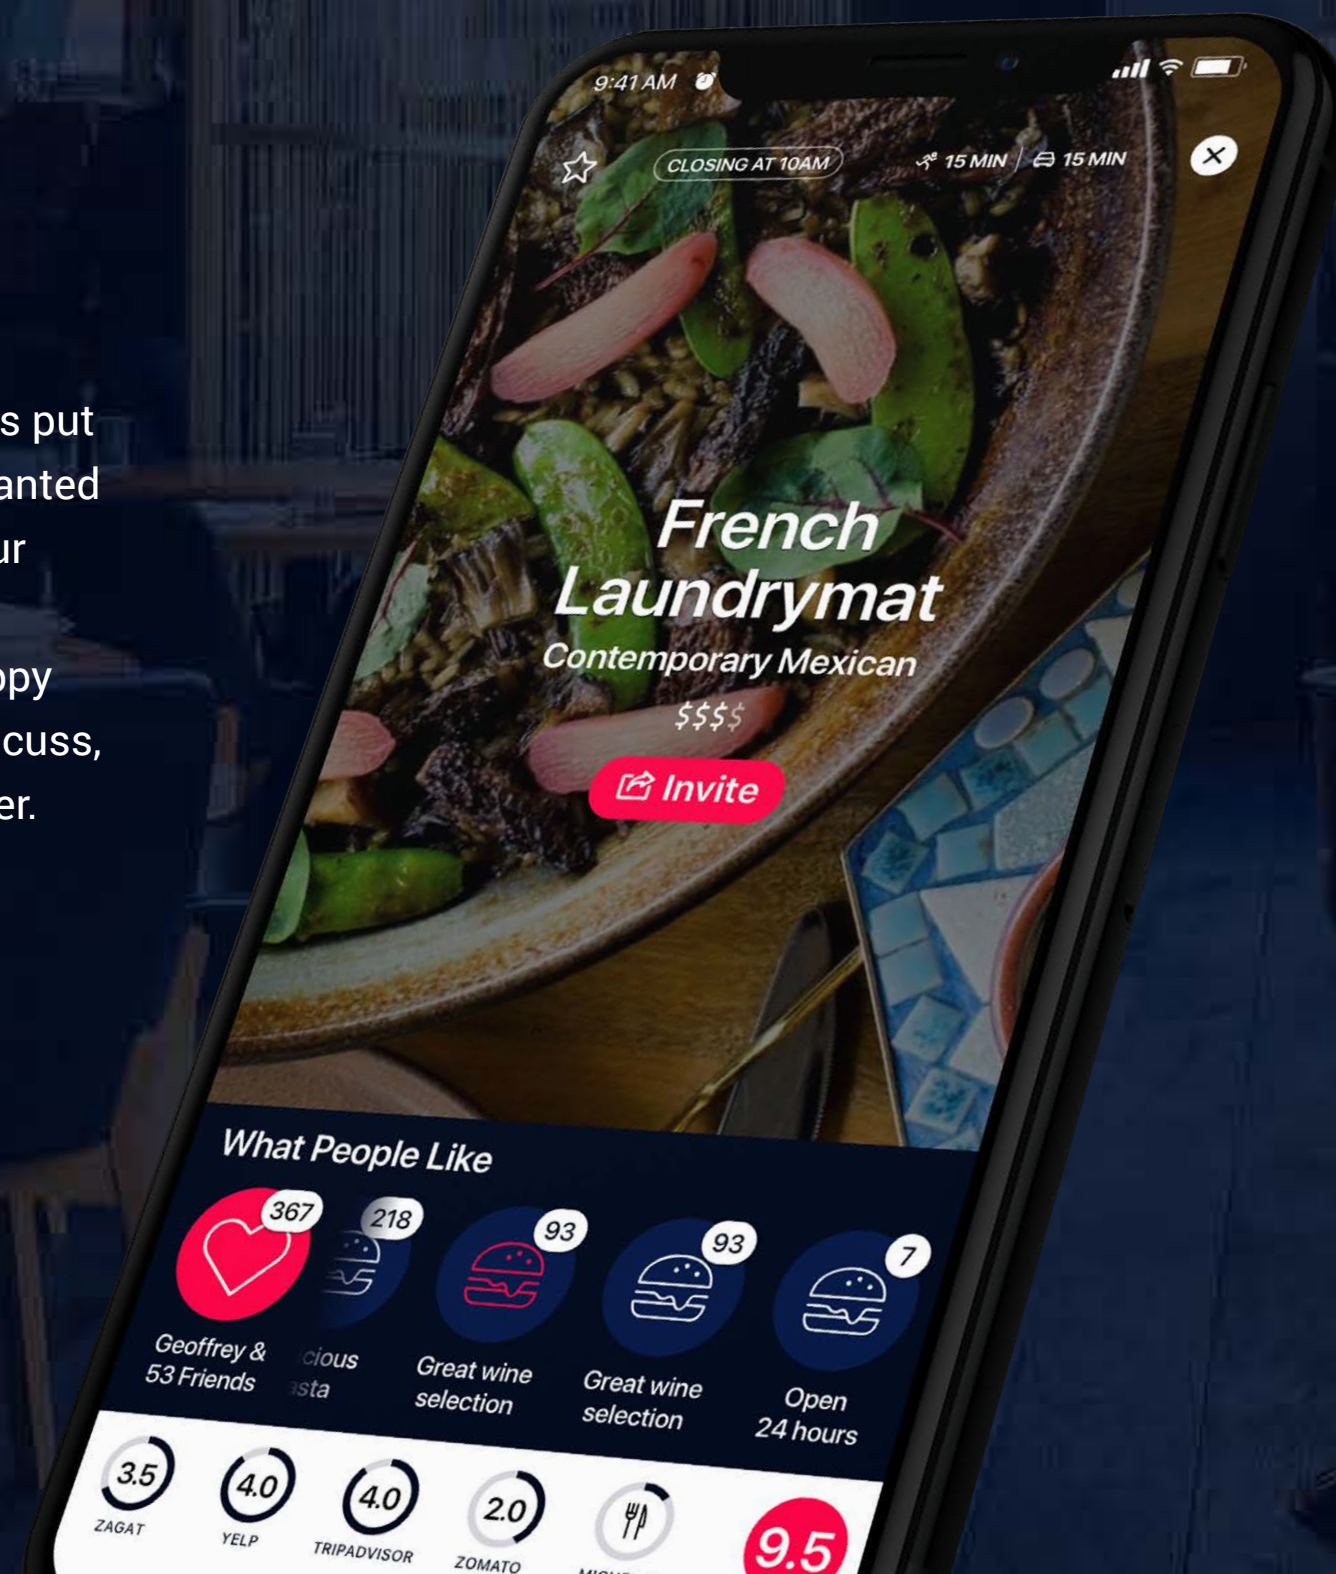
s put
anted
ur

ppy
cuss,
er.

9:41 AM

CLOSING AT 10AM

15 MIN | 15 MIN

French Laundrymat

Contemporary Mexican

$$$$

Invite

What People Like

367
Geoffrey & 53 Friends

218
cious
sta

93
Great wine selection

93
Great wine selection

7
Open 24 hours

3.5
ZAGAT

4.0
YELP

4.0
TRIPADVISOR

2.0
ZOMATO

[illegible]

9.5